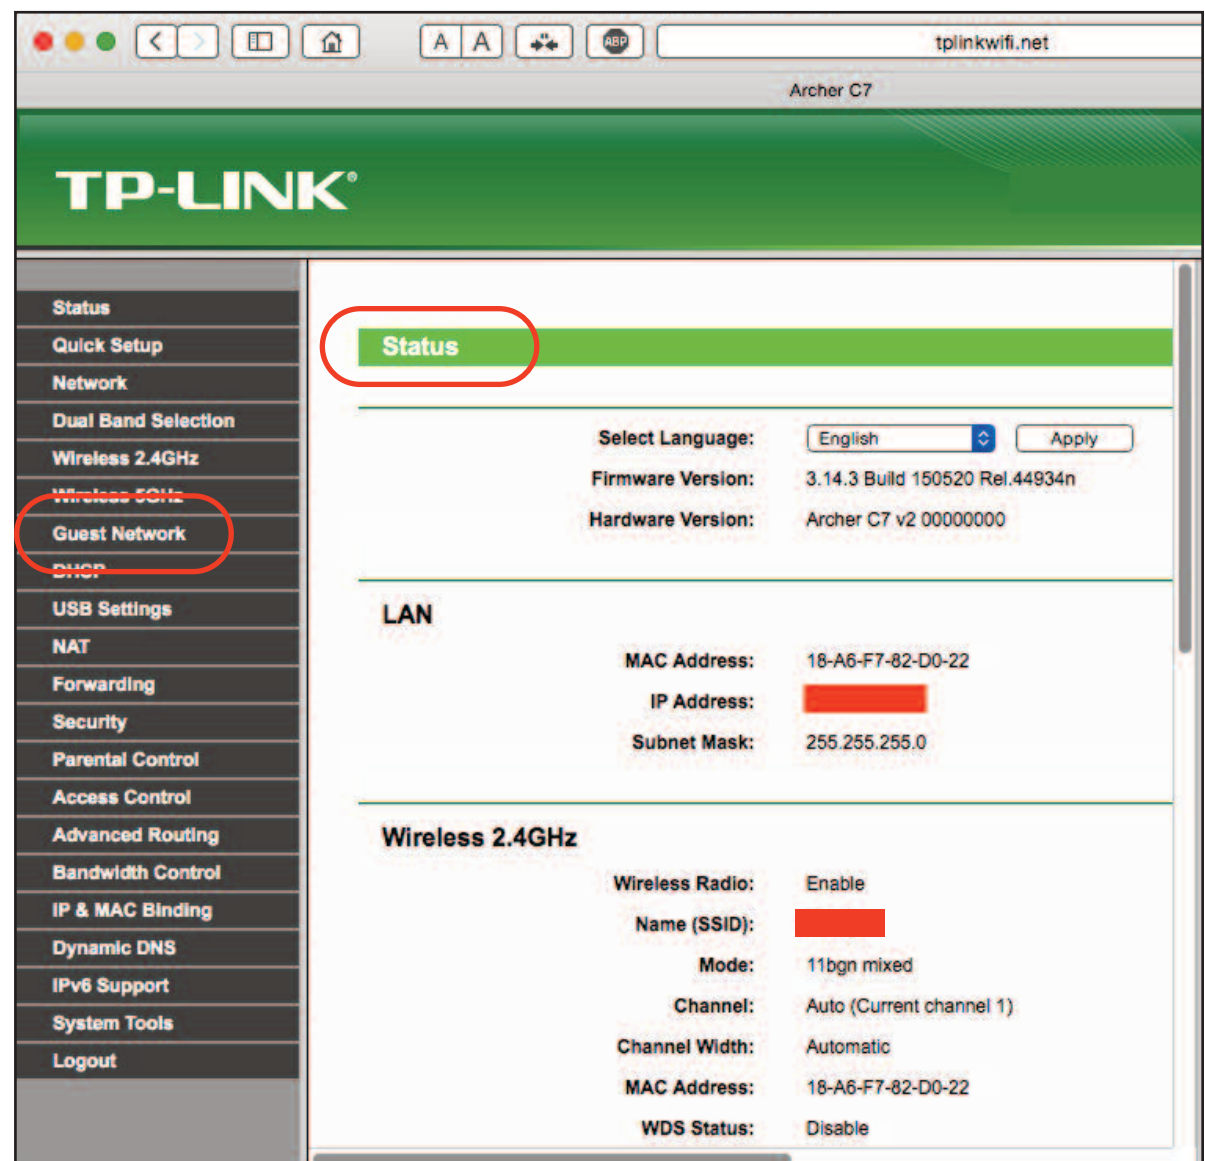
A A

ABP

tplinkwifi.net

Archer C7

TP-LINK®

Status
Quick Setup
Network
Dual Band Selection
Wireless 2.4GHz
Wireless 5GHz
Guest Network
DHCP
USB Settings
NAT
Forwarding
Security
Parental Control
Access Control
Advanced Routing
Bandwidth Control
IP & MAC Binding
Dynamic DNS
IPv6 Support
System Tools
Logout

Status

Select Language: English Apply
Firmware Version: 3.14.3 Build 150520 Rel.44934n
Hardware Version: Archer C7 v2 00000000

LAN

MAC Address: 18-A6-F7-82-D0-22
IP Address:
Subnet Mask: 255.255.255.0

Wireless 2.4GHz

Wireless Radio: Enable
Name (SSID):
Mode: 11bgn mixed
Channel: Auto (Current channel 1)
Channel Width: Automatic
MAC Address: 18-A6-F7-82-D0-22
WDS Status: Disable